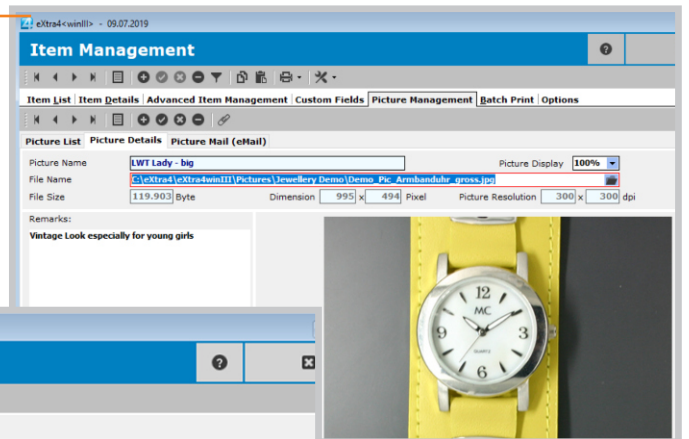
eXtra4<winIII> - 09.07.2019

Item Management

?

Item List | Item Details | Advanced Item Management | Custom Fields | Picture Management | Batch Print | Options

Picture List | Picture Details | Picture Mail (eMail)

Picture Name LWT Lady - big

Picture Display 100%

File Name C:\eXtra4\eXtra4winIII\Pictures\Jewellery Demo\Demo_Pic_Armbanduhr_gross.jpg

File Size 119.903 Byte

Dimension 995 x 494 Pixel

Picture Resolution 300 x 300 dpi

Remarks:

Vintage Look especially for young girls

MC

12

3

6

9

QUARTZ

?